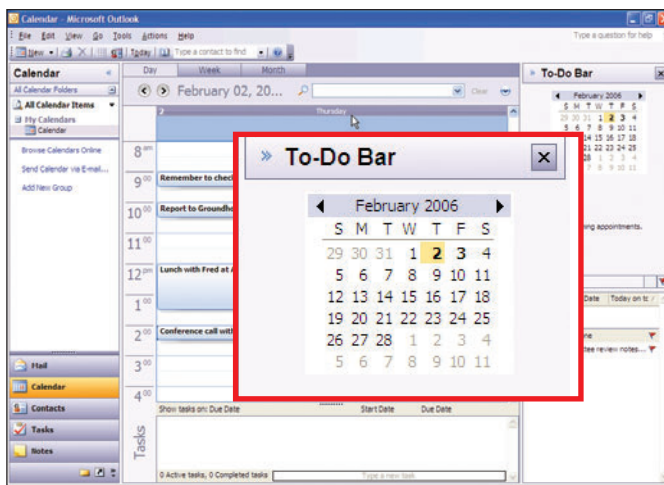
Calendar - Microsoft Outlook

File Edit View Go Tools Actions Help

Type a question for help

New Today Type a contact to find

Calendar

All Calendar Folders

All Calendar Items

My Calendars

Calendar

Browse Calendars Online

Send Calendar via E-mail...

Add New Group

Day Week Month

February 02, 20...

Clear

2 Thursday

8 am

9 00 Remember to check

10 00 Report to Groundho

11 00

12 pm Lunch with Fred at A

1 00

2 00 Conference call with

3 00

4 00

Show tasks on: Due Date Start Date Due Date

Tasks

0 Active tasks, 0 Completed tasks Type a new task

Mail

Calendar

Contacts

Tasks

Notes

To-Do Bar

February 2006

ing appointments.

Date Today on t

ne

tee review notes...

» To-Do Bar ✕

February 2006

| S | M | T | W | T | F | S |
|---|---|---|---|---|---|---|
| 29 | 30 | 31 | 1 | 2 | 3 | 4 |
| 5 | 6 | 7 | 8 | 9 | 10 | 11 |
| 12 | 13 | 14 | 15 | 16 | 17 | 18 |
| 19 | 20 | 21 | 22 | 23 | 24 | 25 |
| 26 | 27 | 28 | 1 | 2 | 3 | 4 |
| 5 | 6 | 7 | 8 | 9 | 10 | 11 |